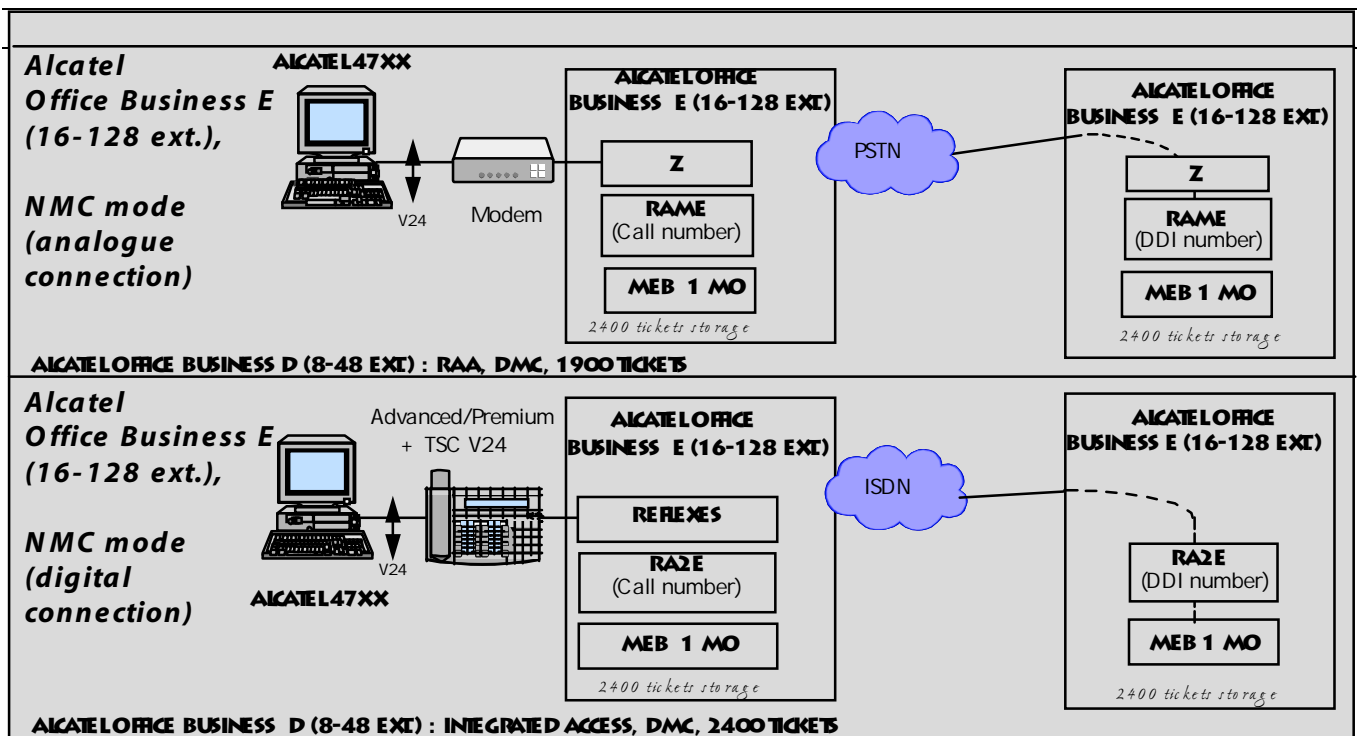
Alcatel Office Business E (16-128 ext.),

NMC mode (analogue connection)

ALCATEL 47XX

V24

Modem

ALCATEL OFFICE BUSINESS E (16-128 EXT.)

Z

RAME (Call number)

MEB 1 MO

2400 tickets storage

PSTN

ALCATEL OFFICE BUSINESS E (16-128 EXT.)

Z

RAME (DDI number)

MEB 1 MO

2400 tickets storage

ALCATEL OFFICE BUSINESS D (8-48 EXT.) : RAA, DMC, 1900 TICKETS

Alcatel Office Business E (16-128 ext.),

NMC mode (digital connection)

Advanced/Premium + TSC V24

V24

ALCATEL 47XX

ALCATEL OFFICE BUSINESS E (16-128 EXT.)

REFLEXES

RA2E (Call number)

MEB 1 MO

2400 tickets storage

ISDN

ALCATEL OFFICE BUSINESS E (16-128 EXT.)

RA2E (DDI number)

MEB 1 MO

2400 tickets storage

ALCATEL OFFICE BUSINESS D (8-48 EXT.) : INTEGRATED ACCESS, DMC, 2400 TICKETS